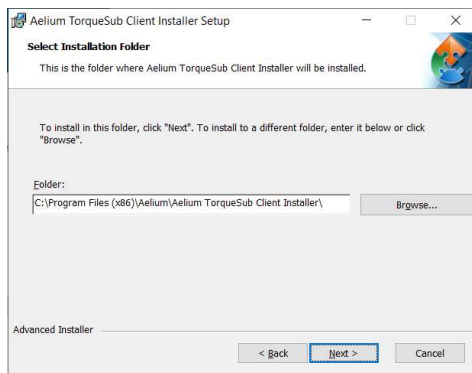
Aelium TorqueSub Client Installer Setup

Select Installation Folder

This is the folder where Aelium TorqueSub Client Installer will be installed.

To install in this folder, click "Next". To install to a different folder, enter it below or click "Browse".

Folder:

C:\Program Files (x86)\Aelium\Aelium TorqueSub Client Installer\

Browse...

Advanced Installer

< Back

Next >

Cancel